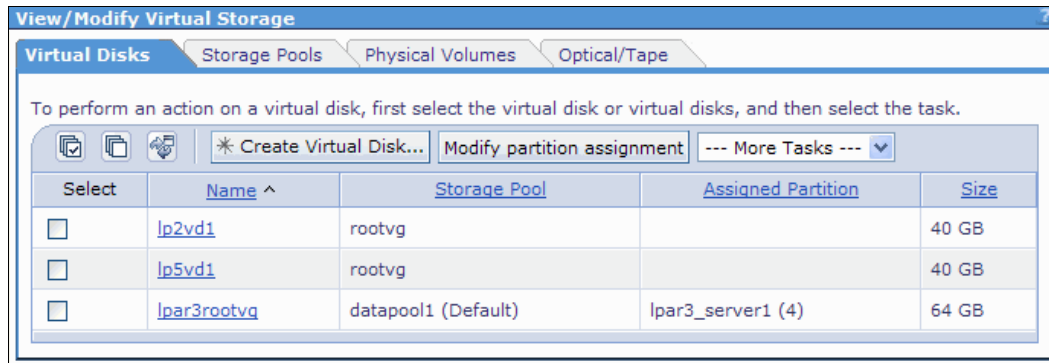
View/Modify Virtual Storage

Virtual Disks | Storage Pools | Physical Volumes | Optical/Tape

To perform an action on a virtual disk, first select the virtual disk or virtual disks, and then select the task.

Create Virtual Disk... | Modify partition assignment | --- More Tasks ---

| Select | Name ^ | Storage Pool | Assigned Partition | Size |
|---|---|---|---|---|
| | lp2vd1 | rootvg | | 40 GB |
| | lp5vd1 | rootvg | | 40 GB |
| | lpar3rootvg | datapool1 (Default) | lpar3_server1 (4) | 64 GB |